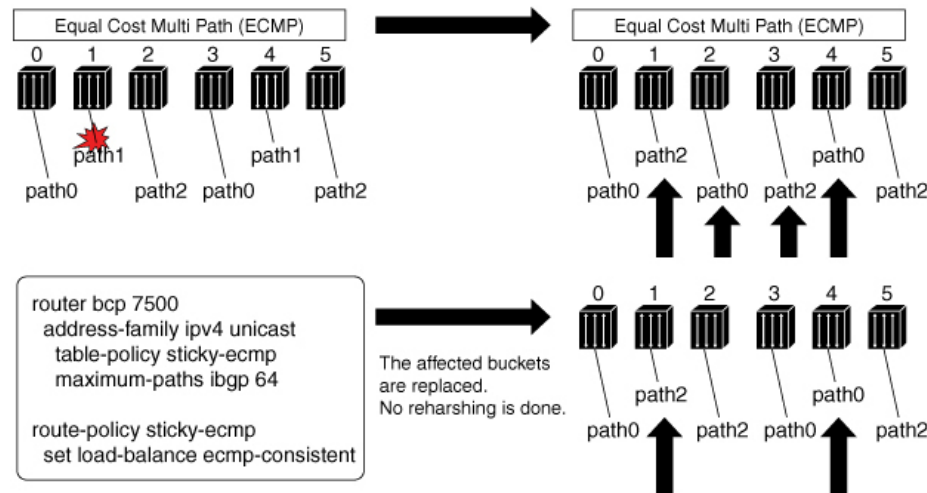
Equal Cost Multi Path (ECMP)

0 1 2 3 4 5

path1 path1
path0 path2 path0 path2

Equal Cost Multi Path (ECMP)

0 1 2 3 4 5

path2 path0
path0 path0 path2 path2

router bcp 7500
address-family ipv4 unicast
table-policy sticky-ecmp
maximum-paths ibgp 64

route-policy sticky-ecmp
set load-balance ecmp-consistent

The affected buckets are replaced.
No reharshing is done.

0 1 2 3 4 5

path2 path0
path0 path2 path0 path2